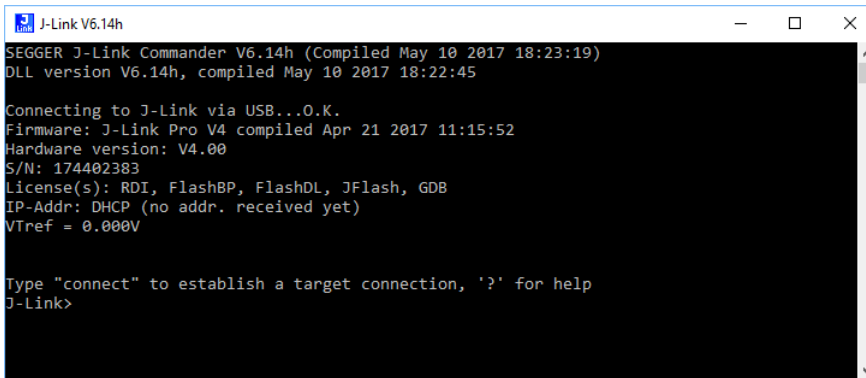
J-Link V6.14h

SEGGER J-Link Commander V6.14h (Compiled May 10 2017 18:23:19)
DLL version V6.14h, compiled May 10 2017 18:22:45

Connecting to J-Link via USB...O.K.
Firmware: J-Link Pro V4 compiled Apr 21 2017 11:15:52
Hardware version: V4.00
S/N: 174402383
License(s): RDI, FlashBP, FlashDL, JFlash, GDB
IP-Addr: DHCP (no addr. received yet)
VTref = 0.000V

Type "connect" to establish a target connection, '?' for help
J-Link>